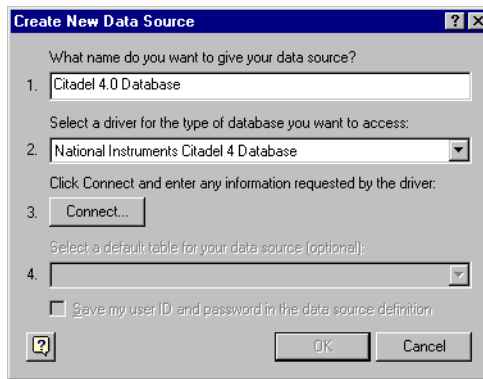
Create New Data Source

What name do you want to give your data source?

1. Citadel 4.0 Database

Select a driver for the type of database you want to access:

2. National Instruments Citadel 4 Database

Click Connect and enter any information requested by the driver:

3. Connect...

Select a default table for your data source (optional):

4.

Save my user ID and password in the data source definition

OK Cancel